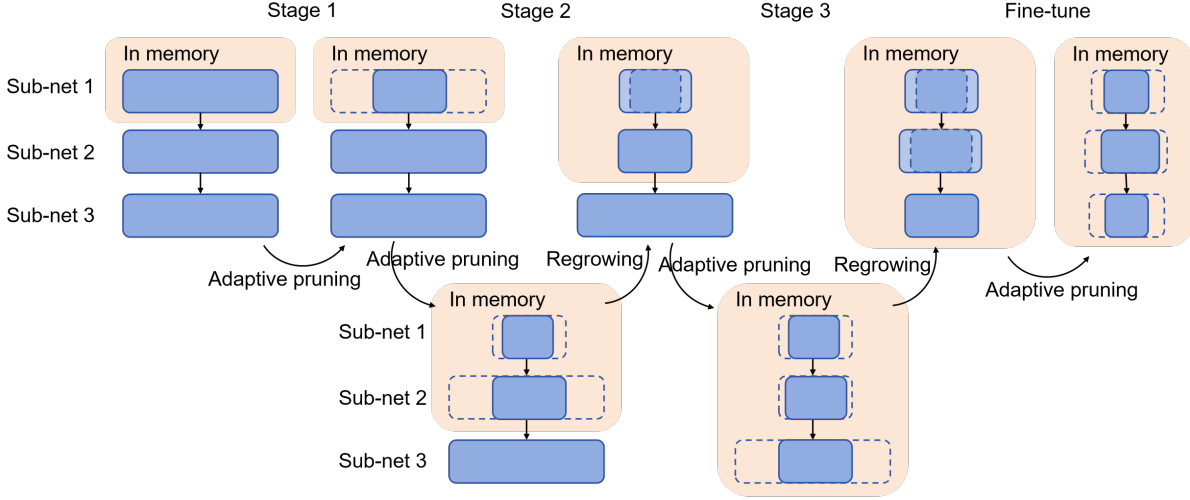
Stage 1

Stage 2

Stage 3

Fine-tune

In memory

In memory

In memory

In memory

In memory

Sub-net 1

Sub-net 2

Sub-net 3

Adaptive pruning

Adaptive pruning

Regrowing

Adaptive pruning

Regrowing

Adaptive pruning

In memory

Sub-net 1

Sub-net 2

Sub-net 3

In memory